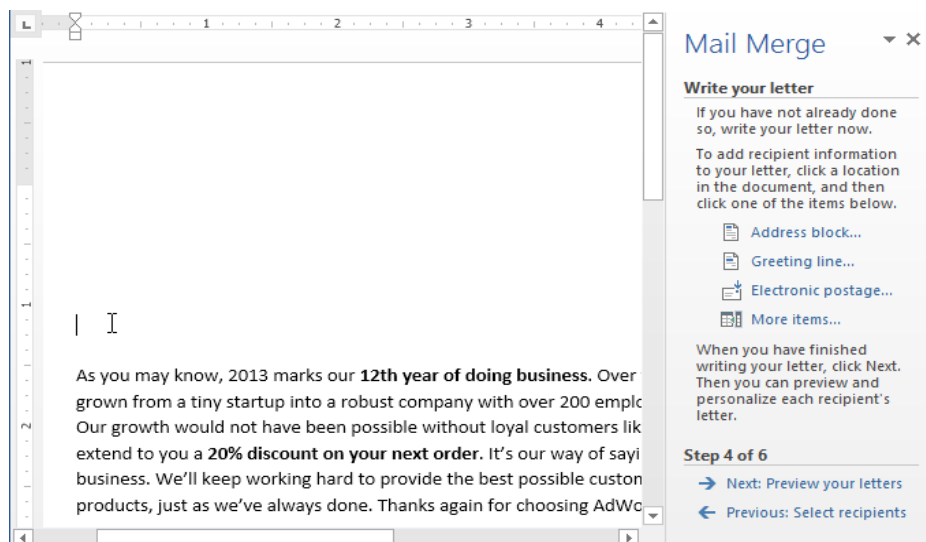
1 · 2 · 3 · 4

As you may know, 2013 marks our **12th year of doing business.** Over grown from a tiny startup into a robust company with over 200 emplo Our growth would not have been possible without loyal customers lik extend to you a **20% discount on your next order**. It's our way of sayi business. We'll keep working hard to provide the best possible custon products, just as we've always done. Thanks again for choosing AdWo

Mail Merge

Write your letter

If you have not already done so, write your letter now.

To add recipient information to your letter, click a location in the document, and then click one of the items below.

Address block...

Greeting line...

Electronic postage...

More items...

When you have finished writing your letter, click Next. Then you can preview and personalize each recipient's letter.

Step 4 of 6

Next: Preview your letters

Previous: Select recipients